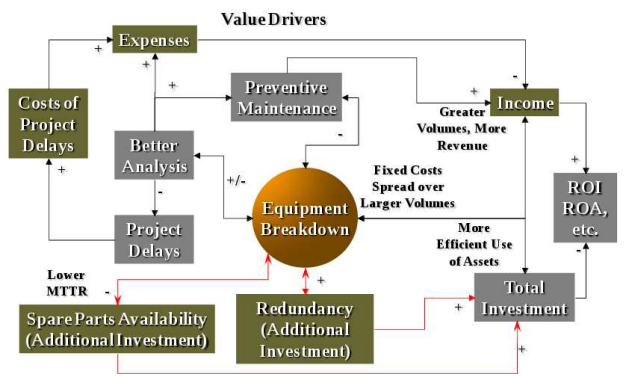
Value Drivers

Expenses

Costs of Project Delays

Preventive Maintenance

Better Analysis

Project Delays

Equipment Breakdown

Income

Greater Volumes, More Revenue

Fixed Costs Spread over Larger Volumes

More Efficient Use of Assets

ROI ROA, etc.

Total Investment

Lower MTTR

Spare Parts Availability (Additional Investment)

Redundancy (Additional Investment)

+
+
+
+
-
-
+/-
-
+
+
-
+
+
+
+
-
+